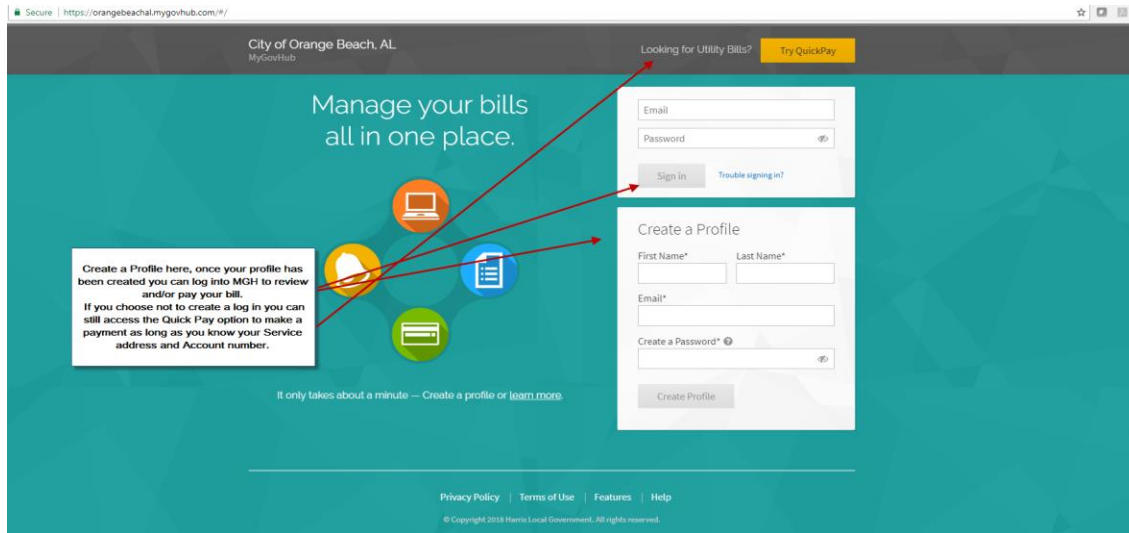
Secure | https://orangebeachal.mygovhub.com/#/

City of Orange Beach, AL
MyGovHub

Looking for Utility Bills? Try QuickPay

Manage your bills all in one place.

Email

Password

Sign in

Trouble signing in?

Create a Profile

First Name*

Last Name*

Email*

Create a Password*

Create Profile

Create a Profile here, once your profile has been created you can log into MGH to review and/or pay your bill.
If you choose not to create a log in you can still access the Quick Pay option to make a payment as long as you know your Service address and Account number.

It only takes about a minute — Create a profile or learn more.

Privacy Policy | Terms of Use | Features | Help

© Copyright 2018 Harris Local Government. All rights reserved.